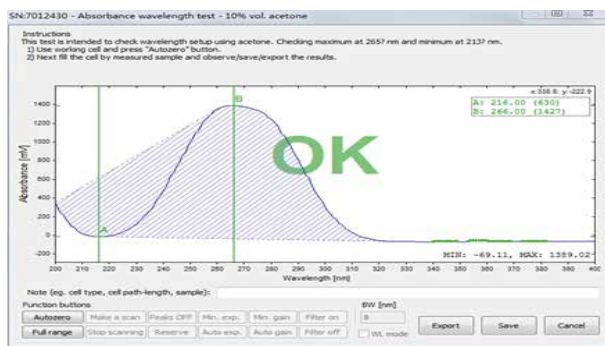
SN:7012430 - Absorbance wavelength test - 10% vol. acetone

Instructions
This test is intended to check wavelength setup using acetone. Checking maximum at 265? nm and minimum at 213? nm.
1) Use working cell and press "Autozero" button.
2) Next fill the cell by measured sample and observe/save/export the results.

x:338.8; y:-222.9

A: 216.00 (630)
B: 266.00 (1427)

OK

1400
1200
1000
800
600
400
200
0
-200

Absorbance [mV]

A
B

MIN: -69.11, MAX: 1389.02

200 210 220 230 240 250 260 270 280 290 300 310 320 330 340 350 360 370 380 390 400
Wavelength [nm]

Note (eg. cell type, cell path-length, sample):

Function buttons
Autozero | Make a scan | Peaks OFF | Min. exp. | Min. gain | Filter on
Full range | Stop scanning | Reserve | Auto exp. | Auto gain | Filter off

BW [nm]
8
WL mode

Export
Save
Cancel